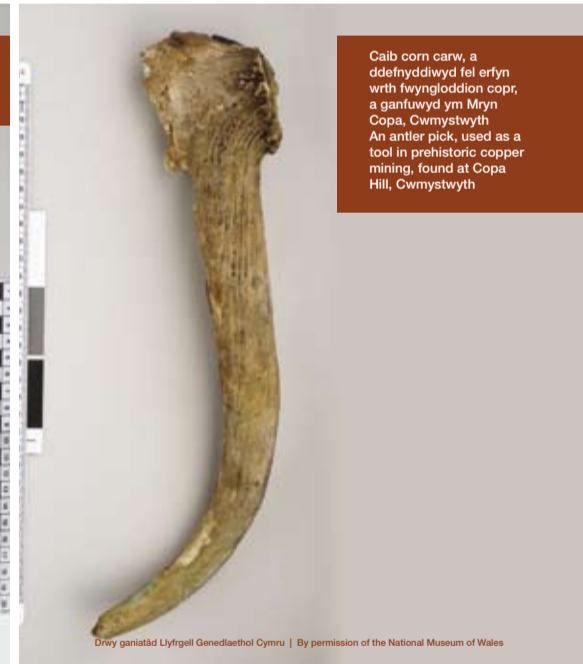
Caib corn carw, a ddefnyddiwyd fel erfyn wrth fwyngloddion copr, a ganfuwyd ym Mryn Copa, Cwmystwyth
An antler pick, used as a tool in prehistoric copper mining, found at Copa Hill, Cwmystwyth

Drwy ganiatâd Llyfrgell Genedlaethol Cymru | By permission of the National Museum of Wales